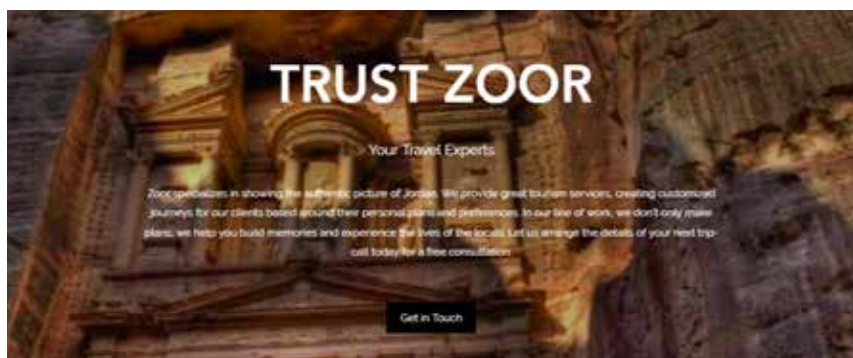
TRUST ZOOR

Your Travel Experts

Zoor specializes in showing the authentic picture of Jordan. We provide great tourism services, creating customized journeys for our clients based around their personal plans and preferences. In our line of work, we don't only make plans, we help you build memories and experience the lives of the locals. Let us arrange the details of your next trip- call today for a free consultation.

Get in Touch